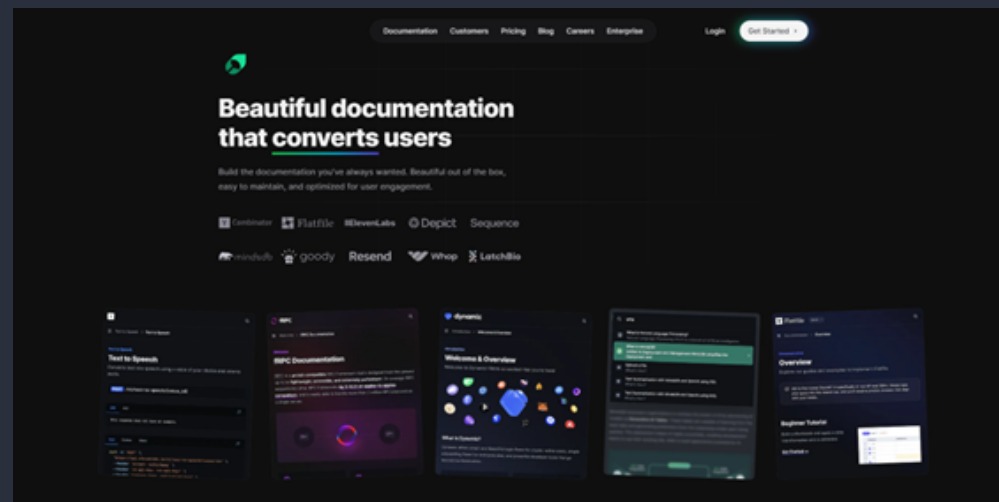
Documentation Customers Pricing Blog Careers Enterprise

Login Get Started >

Beautiful documentation that converts users

Build the documentation you've always wanted. Beautiful out of the box, easy to maintain, and optimized for user engagement.

Combinator Flatfile ElevenLabs Depict Sequence

mindsdb goody Resend Whop LatchBio

Text to Speech

RPC Documentation

dynamic

Welcome & Overview

What is Dynamic?

Flatfile

Overview

Beginner Tutorial

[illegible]